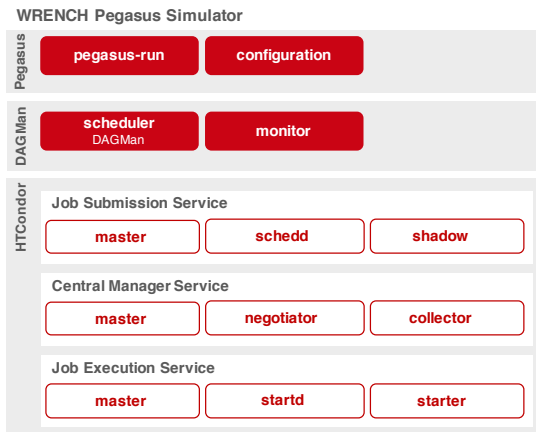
WRENCH Pegasus Simulator

Pegasus

pegasus-run

configuration

DAGMan

scheduler
DAGMan

monitor

HTCondor

Job Submission Service

master

schedd

shadow

Central Manager Service

master

negotiator

collector

Job Execution Service

master

startd

starter